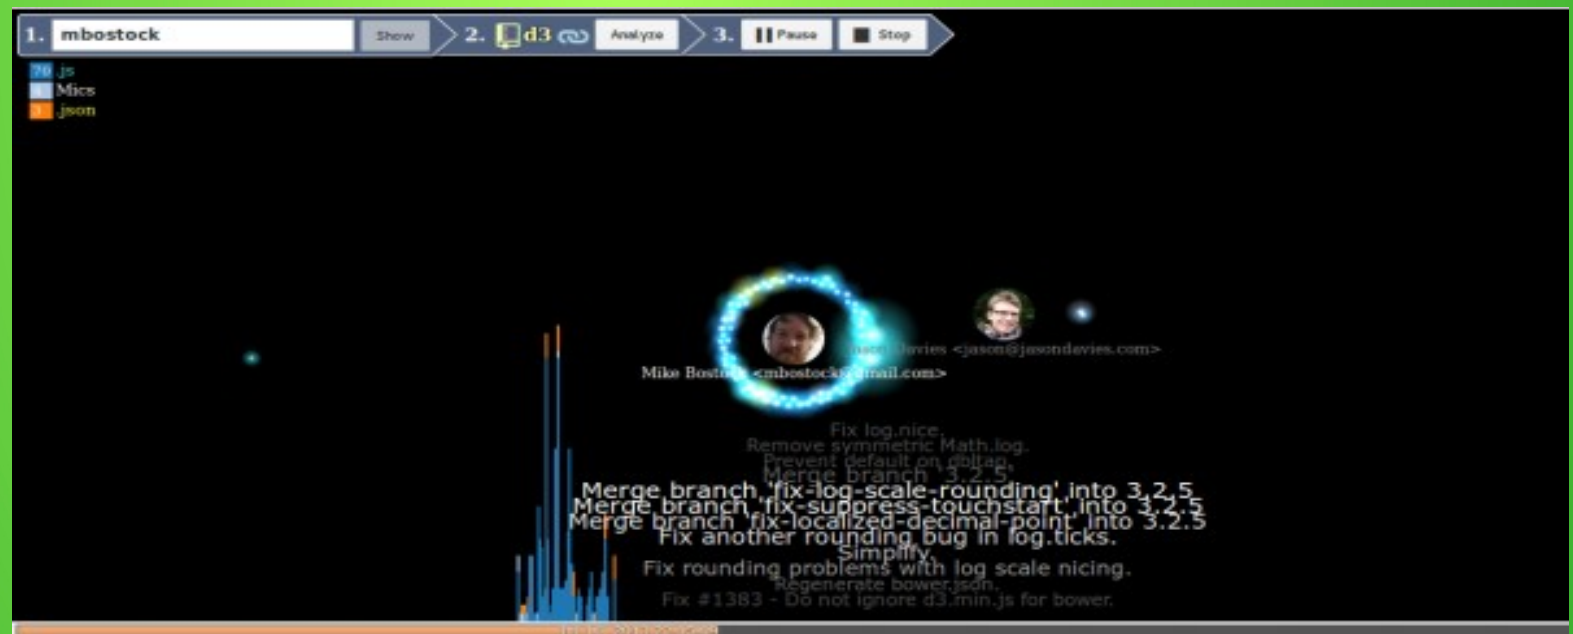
1. mbostock Show 2. d3 Analyze 3. Pause Stop

70 .js
Mics
.json

Mike Bostock <mbostock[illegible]mail.com>
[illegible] Davies <jason@jasondavies.com>

Fix log.nice.
Remove symmetric Math.log.
Prevent default on dbltap.
Merge branch '3.2.5'
Merge branch 'fix-log-scale-rounding' into 3.2.5
Merge branch 'fix-suppress-touchstart' into 3.2.5
Merge branch 'fix-localized-decimal-point' into 3.2.5
Fix another rounding bug in log.ticks.
Simplify.
Fix rounding problems with log scale nicing.
Regenerate bower.json.
Fix #1383 - Do not ignore d3.min.js for bower.